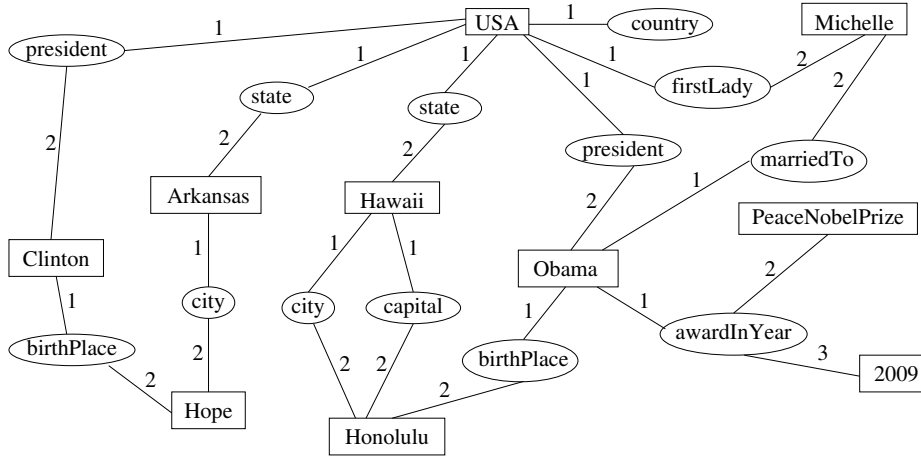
USA
1
country
Michelle
president
1
1
1
1
1
firstLady
2
state
state
1
2
2
2
president
marriedTo
Arkansas
Hawaii
1
2
PeaceNobelPrize
Clinton
1
1
1
Obama
2
1
city
1
1
city
capital
awardInYear
birthPlace
2
birthPlace
2
2
3
2
2
2009
Hope
Honolulu